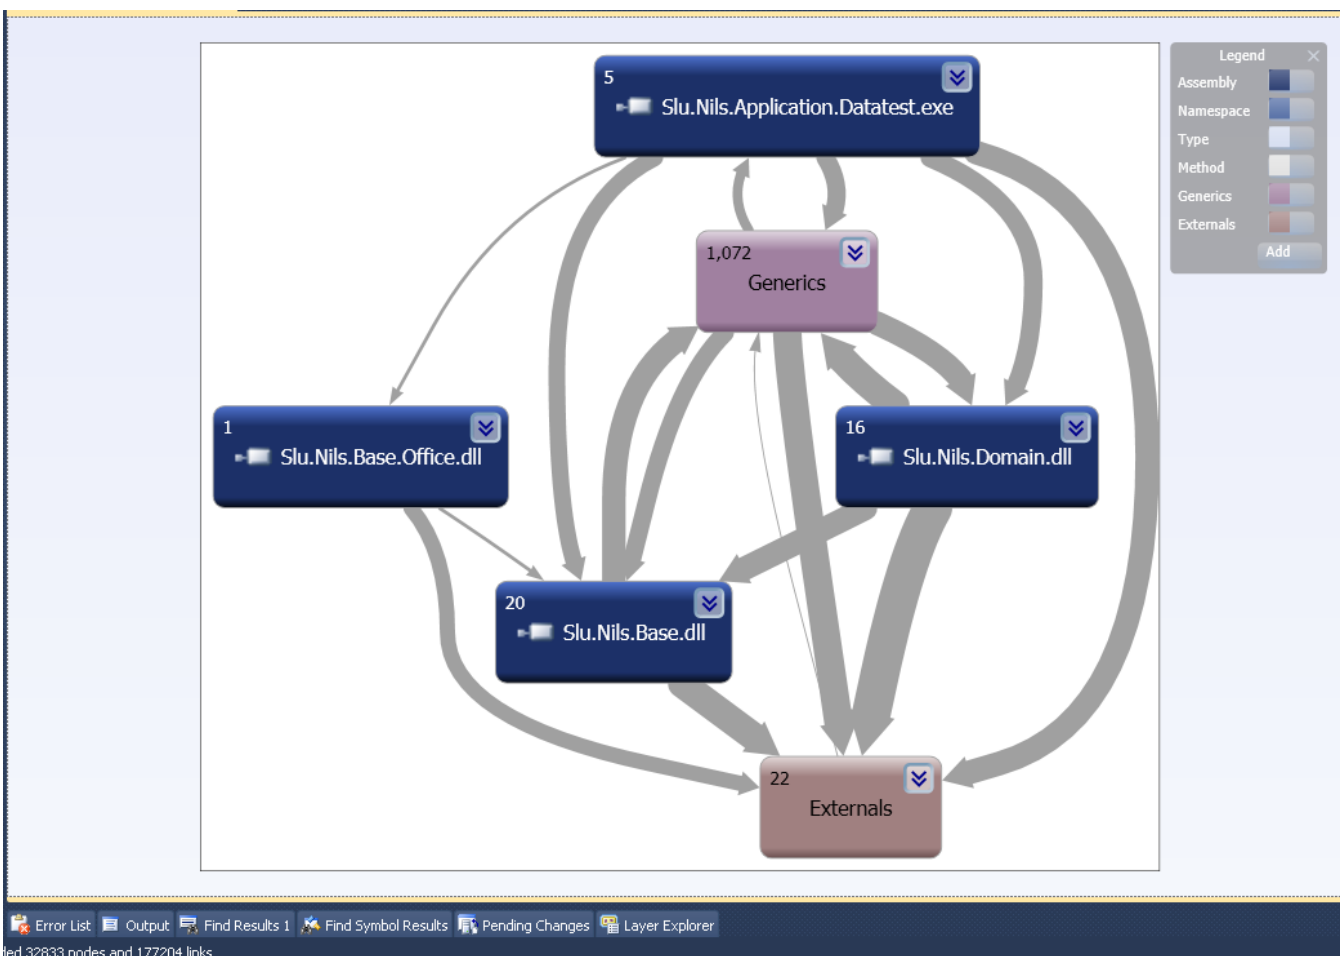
5
Slu.Nils.Application.Datatest.exe

1,072
Generics

1
Slu.Nils.Base.Office.dll

16
Slu.Nils.Domain.dll

20
Slu.Nils.Base.dll

22
Externals

Legend
Assembly
Namespace
Type
Method
Generics
Externals
Add

Error List Output Find Results 1 Find Symbol Results Pending Changes Layer Explorer

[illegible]ded 32833 nodes and 177204 links